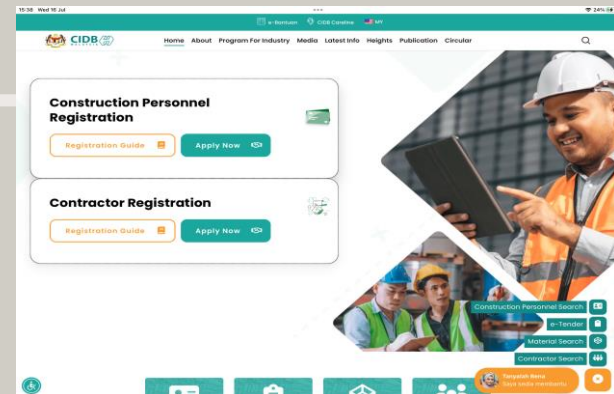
15:38 Wed 16 Jul
24%

e-Bantuan CIDB Careline MY

CIDB MALAYSIA

Home About Program For Industry Media Latest Info Heights Publication Circular

Construction Personnel Registration

Registration Guide

Apply Now

Contractor Registration

Registration Guide

Apply Now

Construction Personnel Search

e-Tender

Material Search

Contractor Search

Tanyalah Bena
Saya sedia membantu